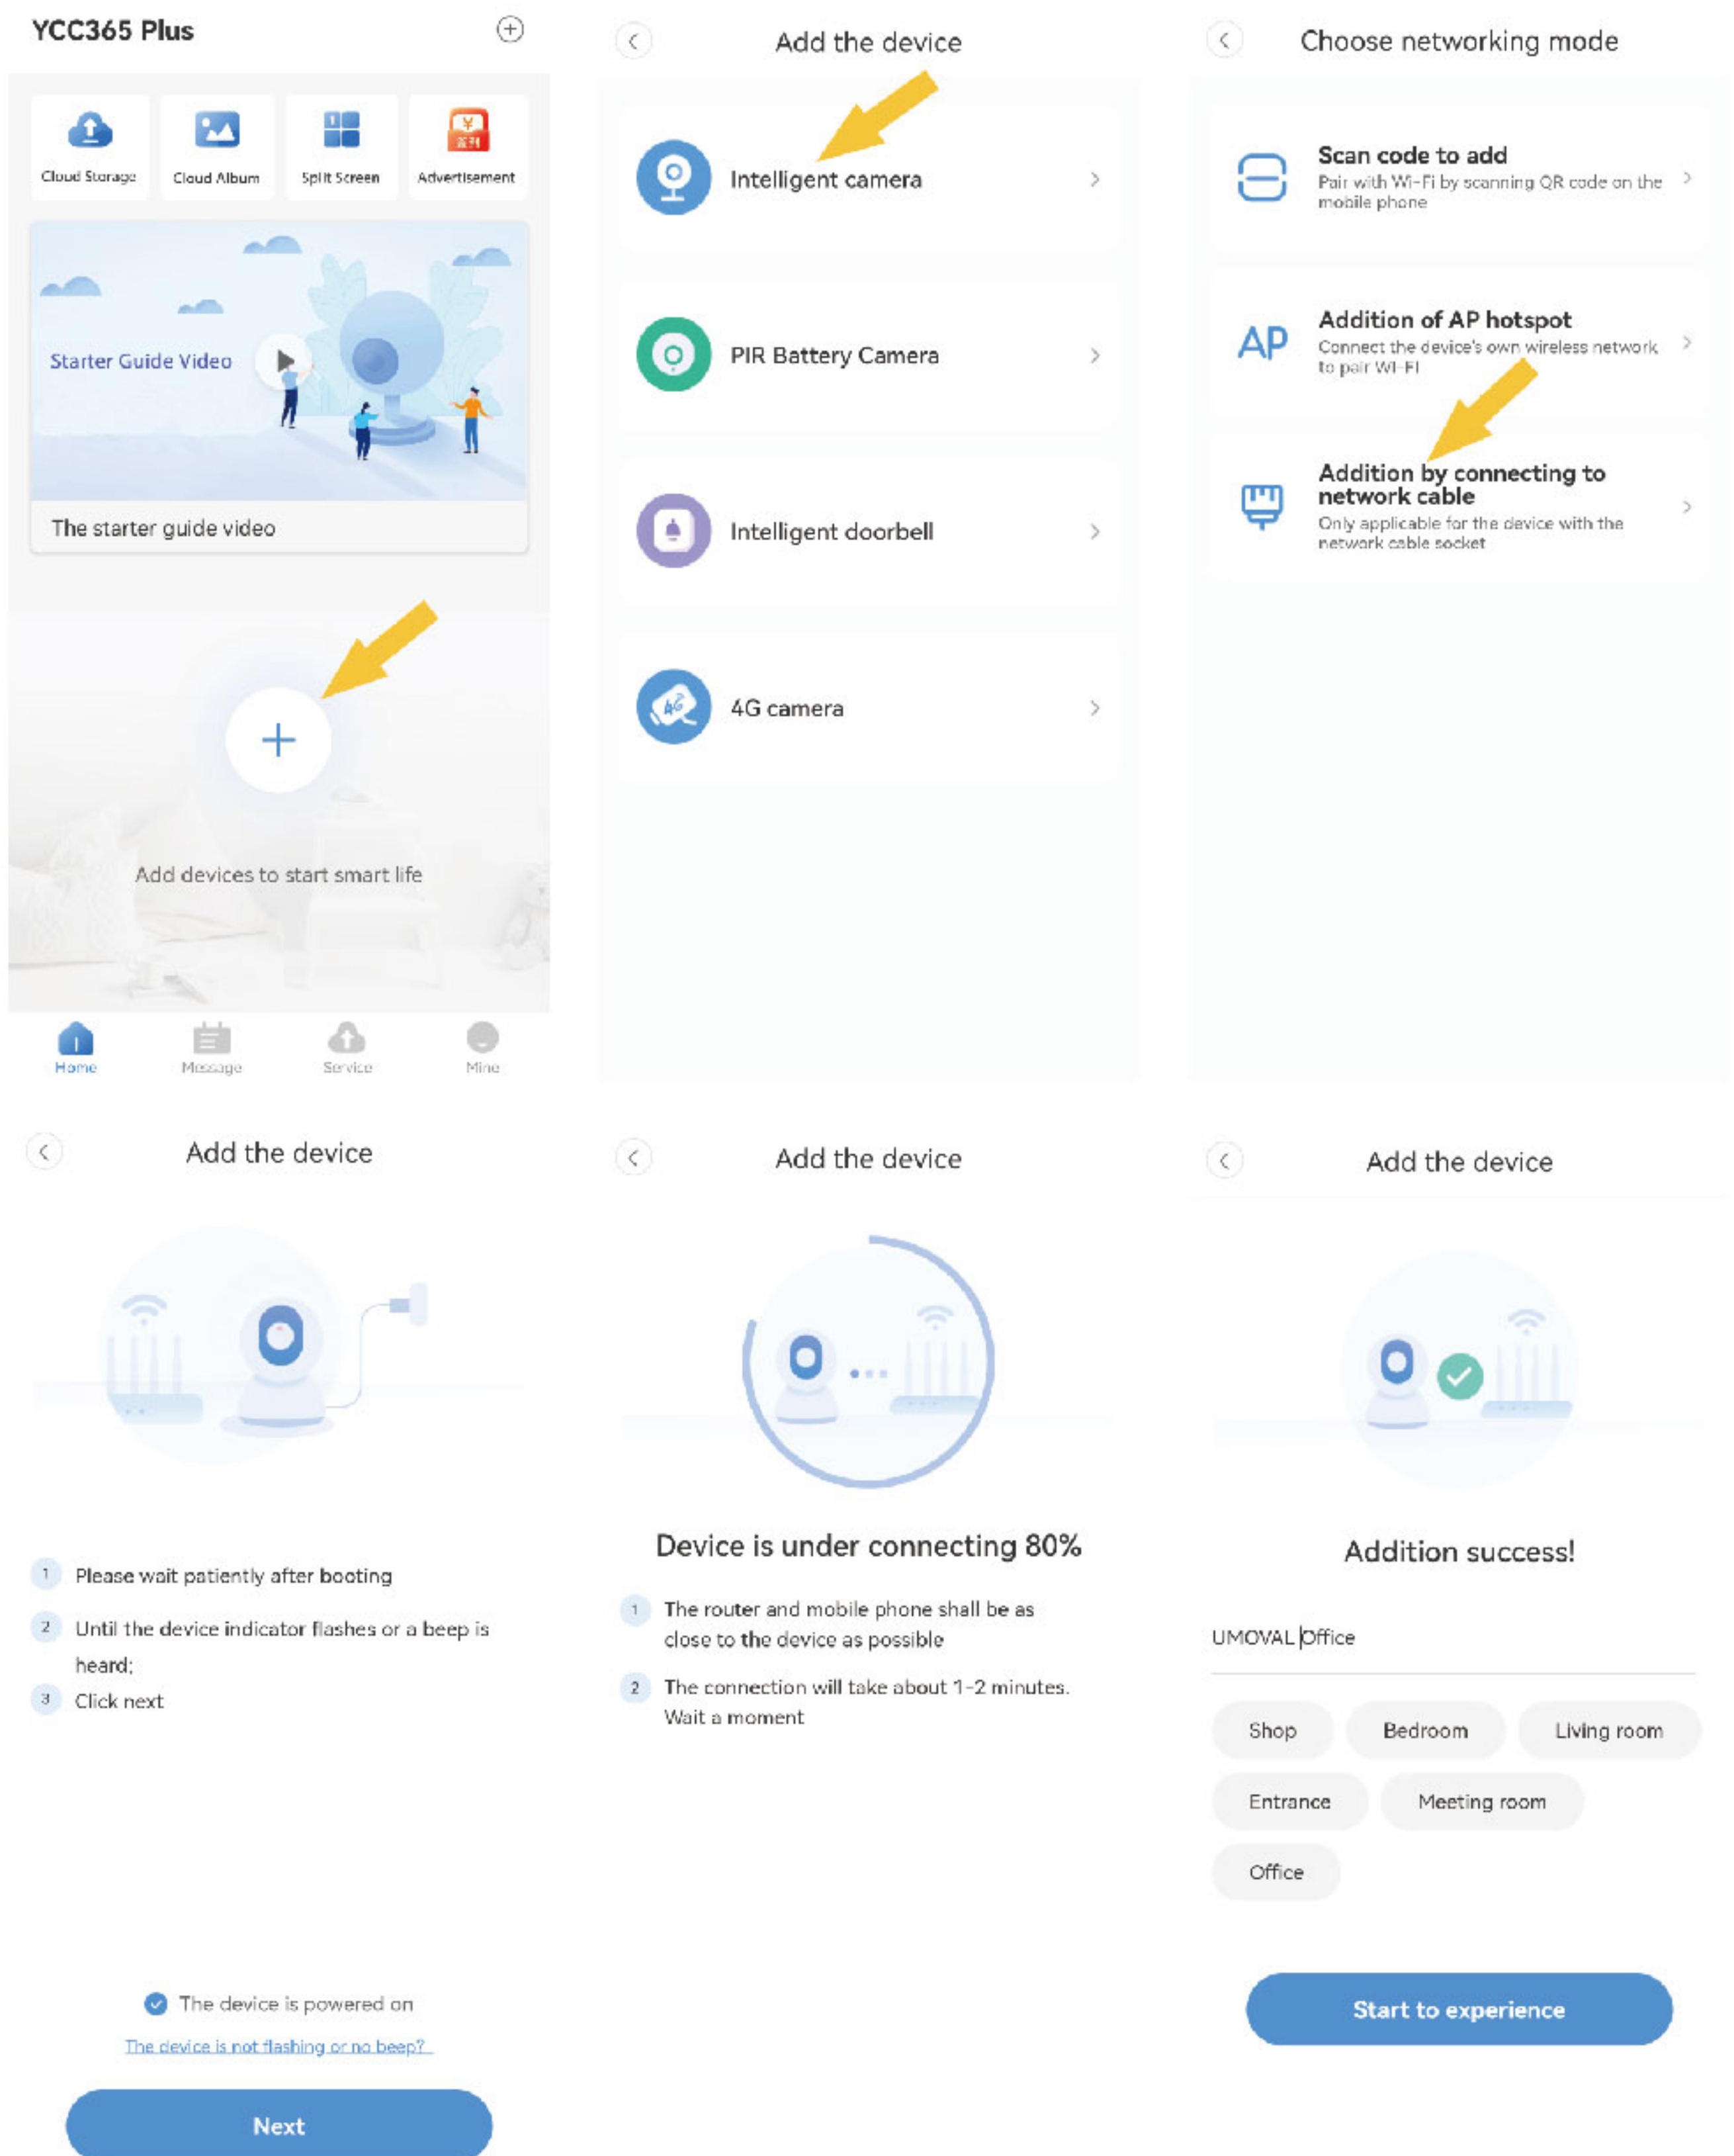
YCC365 Plus

Cloud Storage
Cloud Album
Split Screen
Advertisement

Starter Guide Video

The starter guide video

Add devices to start smart life

Home
Message
Service
Mine

Add the device

Intelligent camera

PIR Battery Camera

Intelligent doorbell

4G camera

Choose networking mode

Scan code to add
Pair with Wi-Fi by scanning QR code on the mobile phone

AP
Addition of AP hotspot
Connect the device's own wireless network to pair WI-FI

Addition by connecting to network cable
Only applicable for the device with the network cable socket

Add the device

1 Please wait patiently after booting
2 Until the device indicator flashes or a beep is heard;
3 Click next

The device is powered on
The device is not flashing or no beep?

Next

Add the device

Device is under connecting 80%

1 The router and mobile phone shall be as close to the device as possible
2 The connection will take about 1-2 minutes. Wait a moment

Add the device

Addition success!

UMOVAL Office

Shop
Bedroom
Living room
Entrance
Meeting room
Office

Start to experience